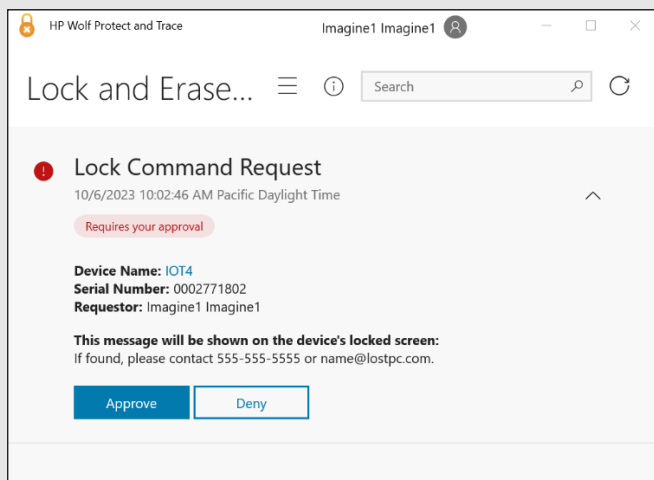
HP Wolf Protect and Trace

Imagine1 Imagine1

Lock and Erase...

Search

Lock Command Request

10/6/2023 10:02:46 AM Pacific Daylight Time

Requires your approval

**Device Name:** IOT4
**Serial Number:** 0002771802
**Requestor:** Imagine1 Imagine1

**This message will be shown on the device's locked screen:**
If found, please contact 555-555-5555 or name@lostpc.com.

Approve

Deny